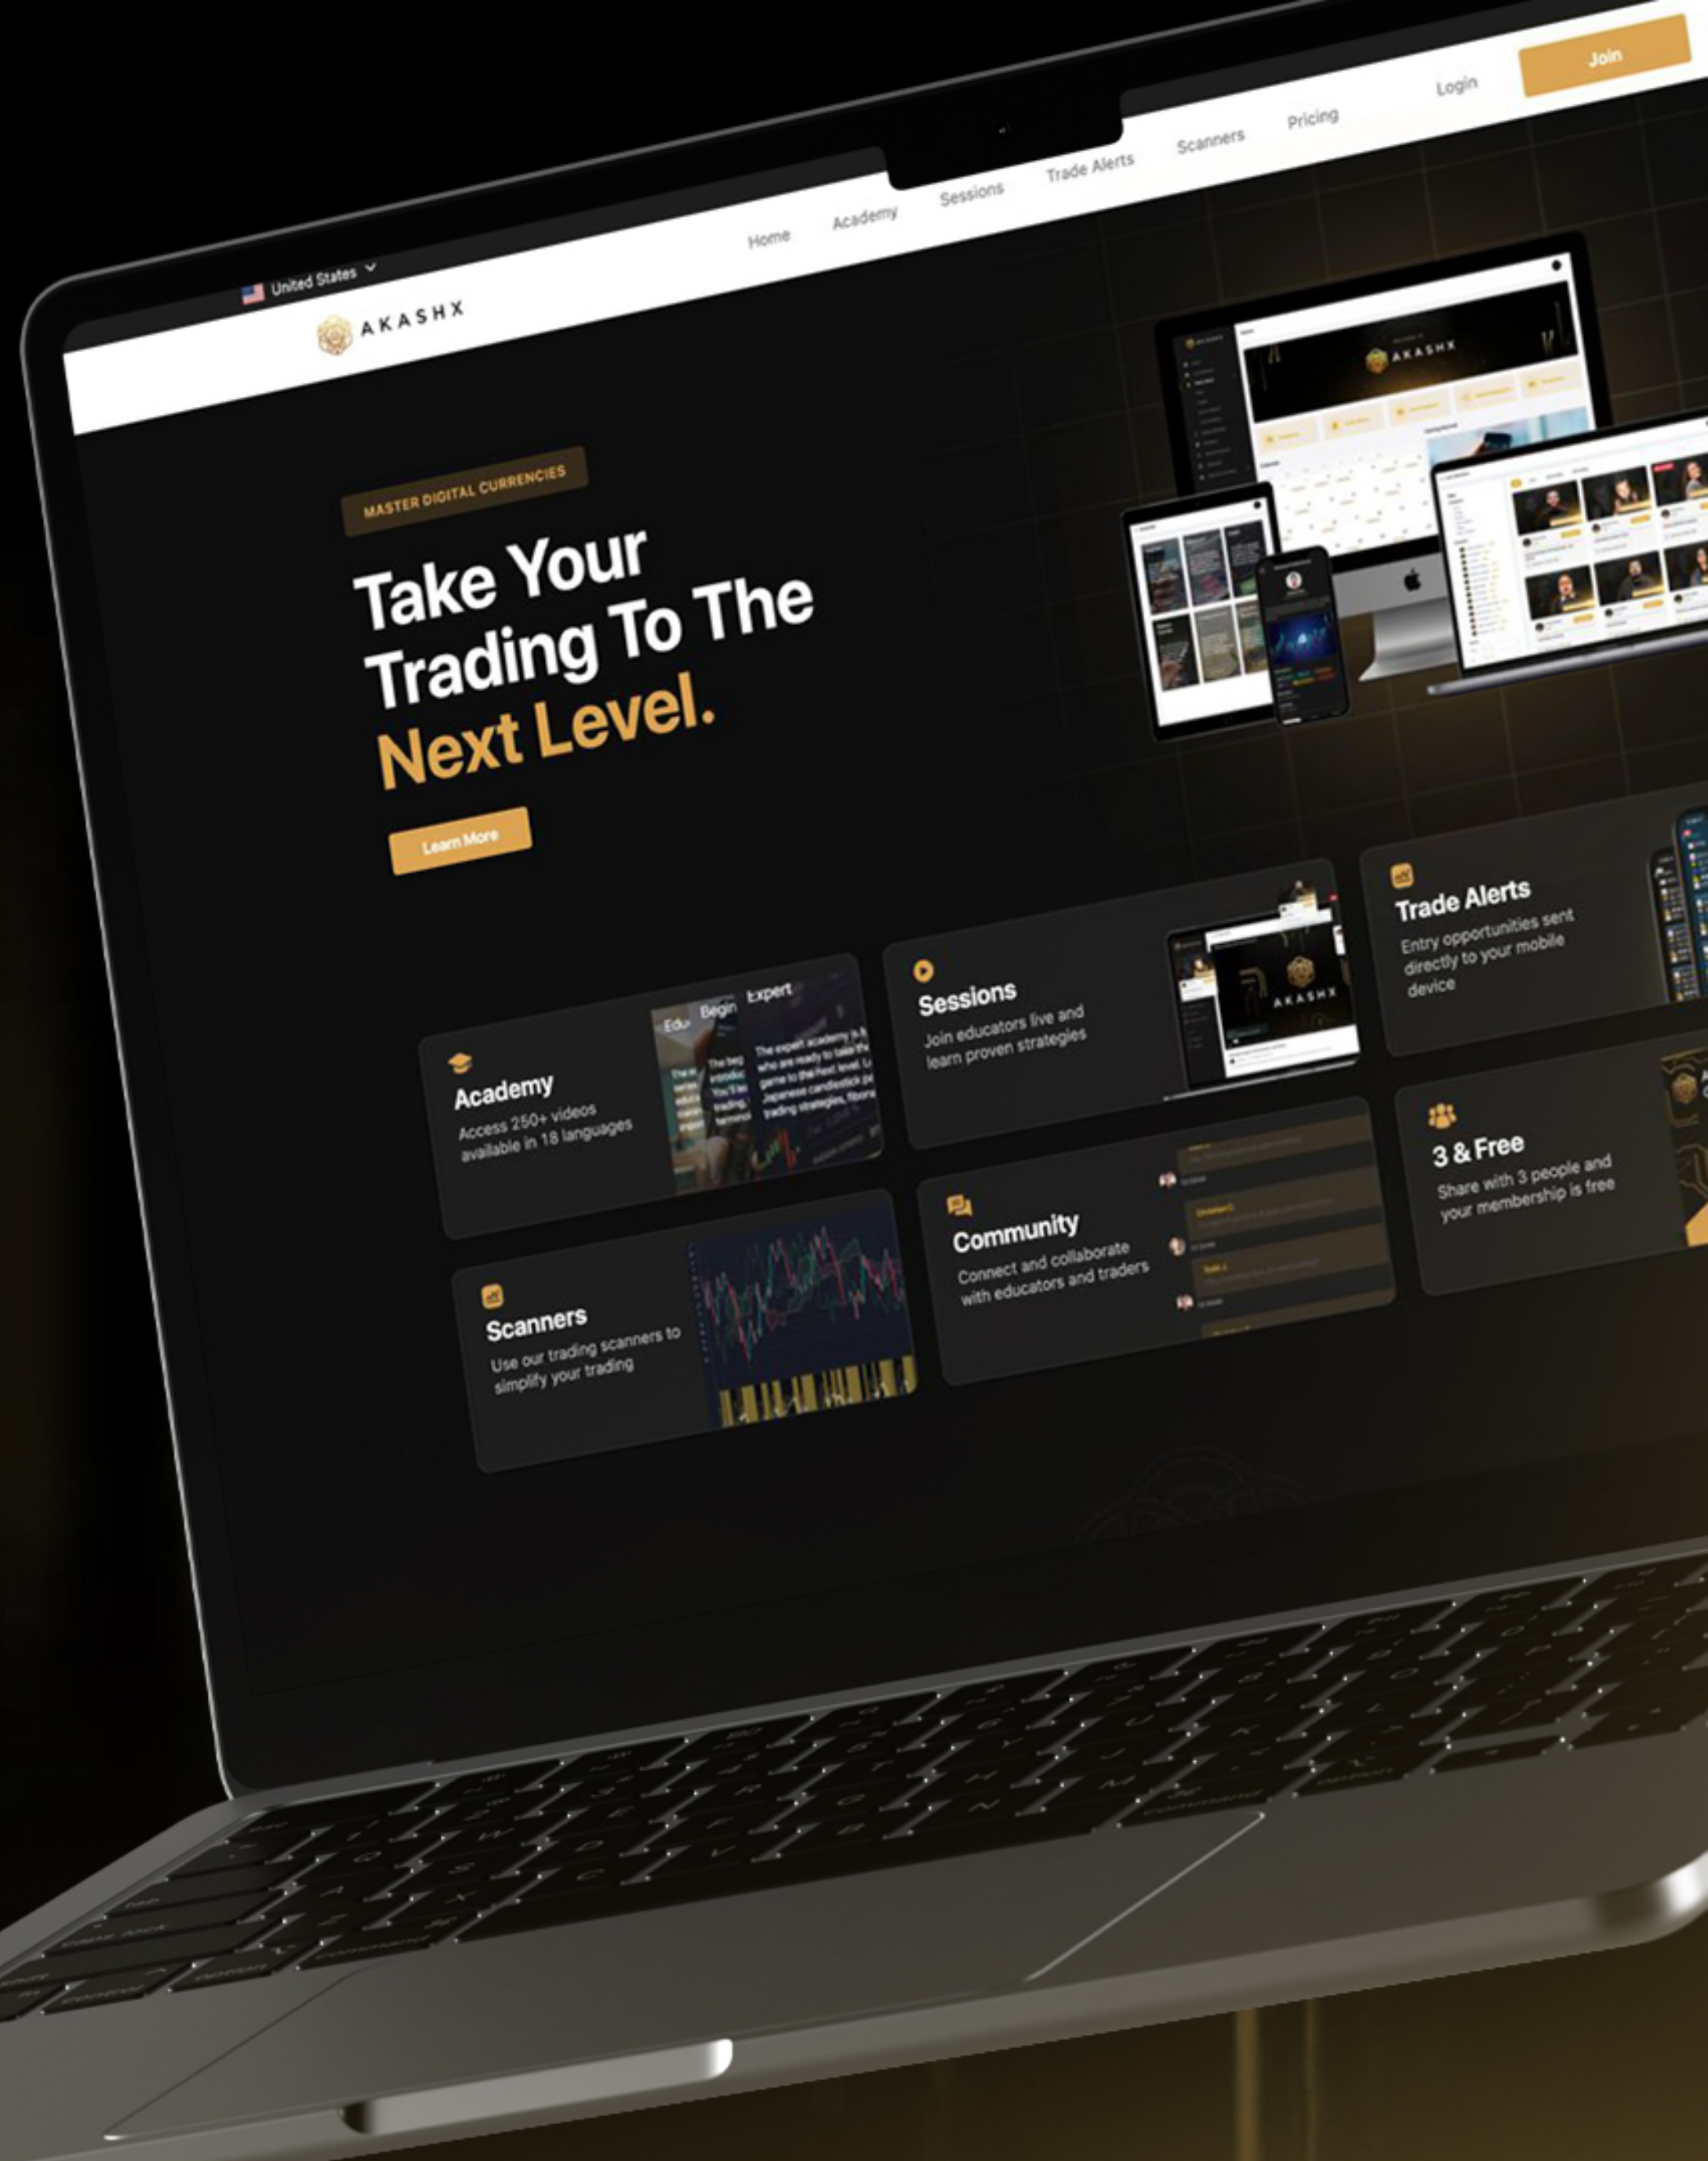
United States

AKASHX

Home Academy Sessions Trade Alerts Scanners Pricing Login Join

MASTER DIGITAL CURRENCIES

Take Your Trading To The Next Level.

Learn More

Academy
Access 250+ videos available in 18 languages

Edu Begin Expert

Sessions
Join educators live and learn proven strategies

AKASHX

Trade Alerts
Entry opportunities sent directly to your mobile device

Scanners
Use our trading scanners to simplify your trading

Community
Connect and collaborate with educators and traders

3 & Free
Share with 3 people and your membership is free